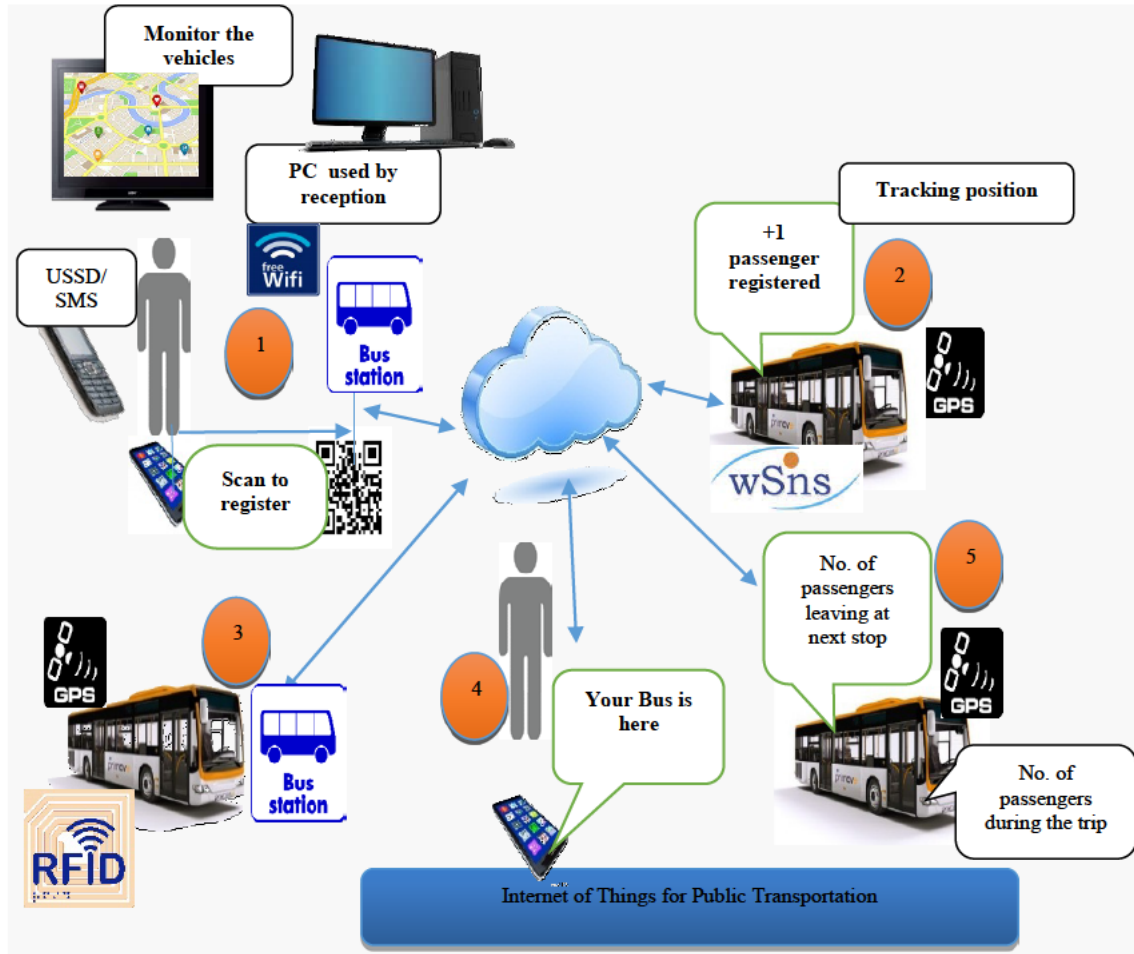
Monitor the vehicles

PC used by reception

Tracking position

free Wifi

USSD/ SMS

1

Bus station

+1 passenger registered

2

GPS

wSns

Scan to register

3

GPS

Bus station

RFID

4

Your Bus is here

No. of passengers leaving at next stop

5

GPS

No. of passengers during the trip

Internet of Things for Public Transportation